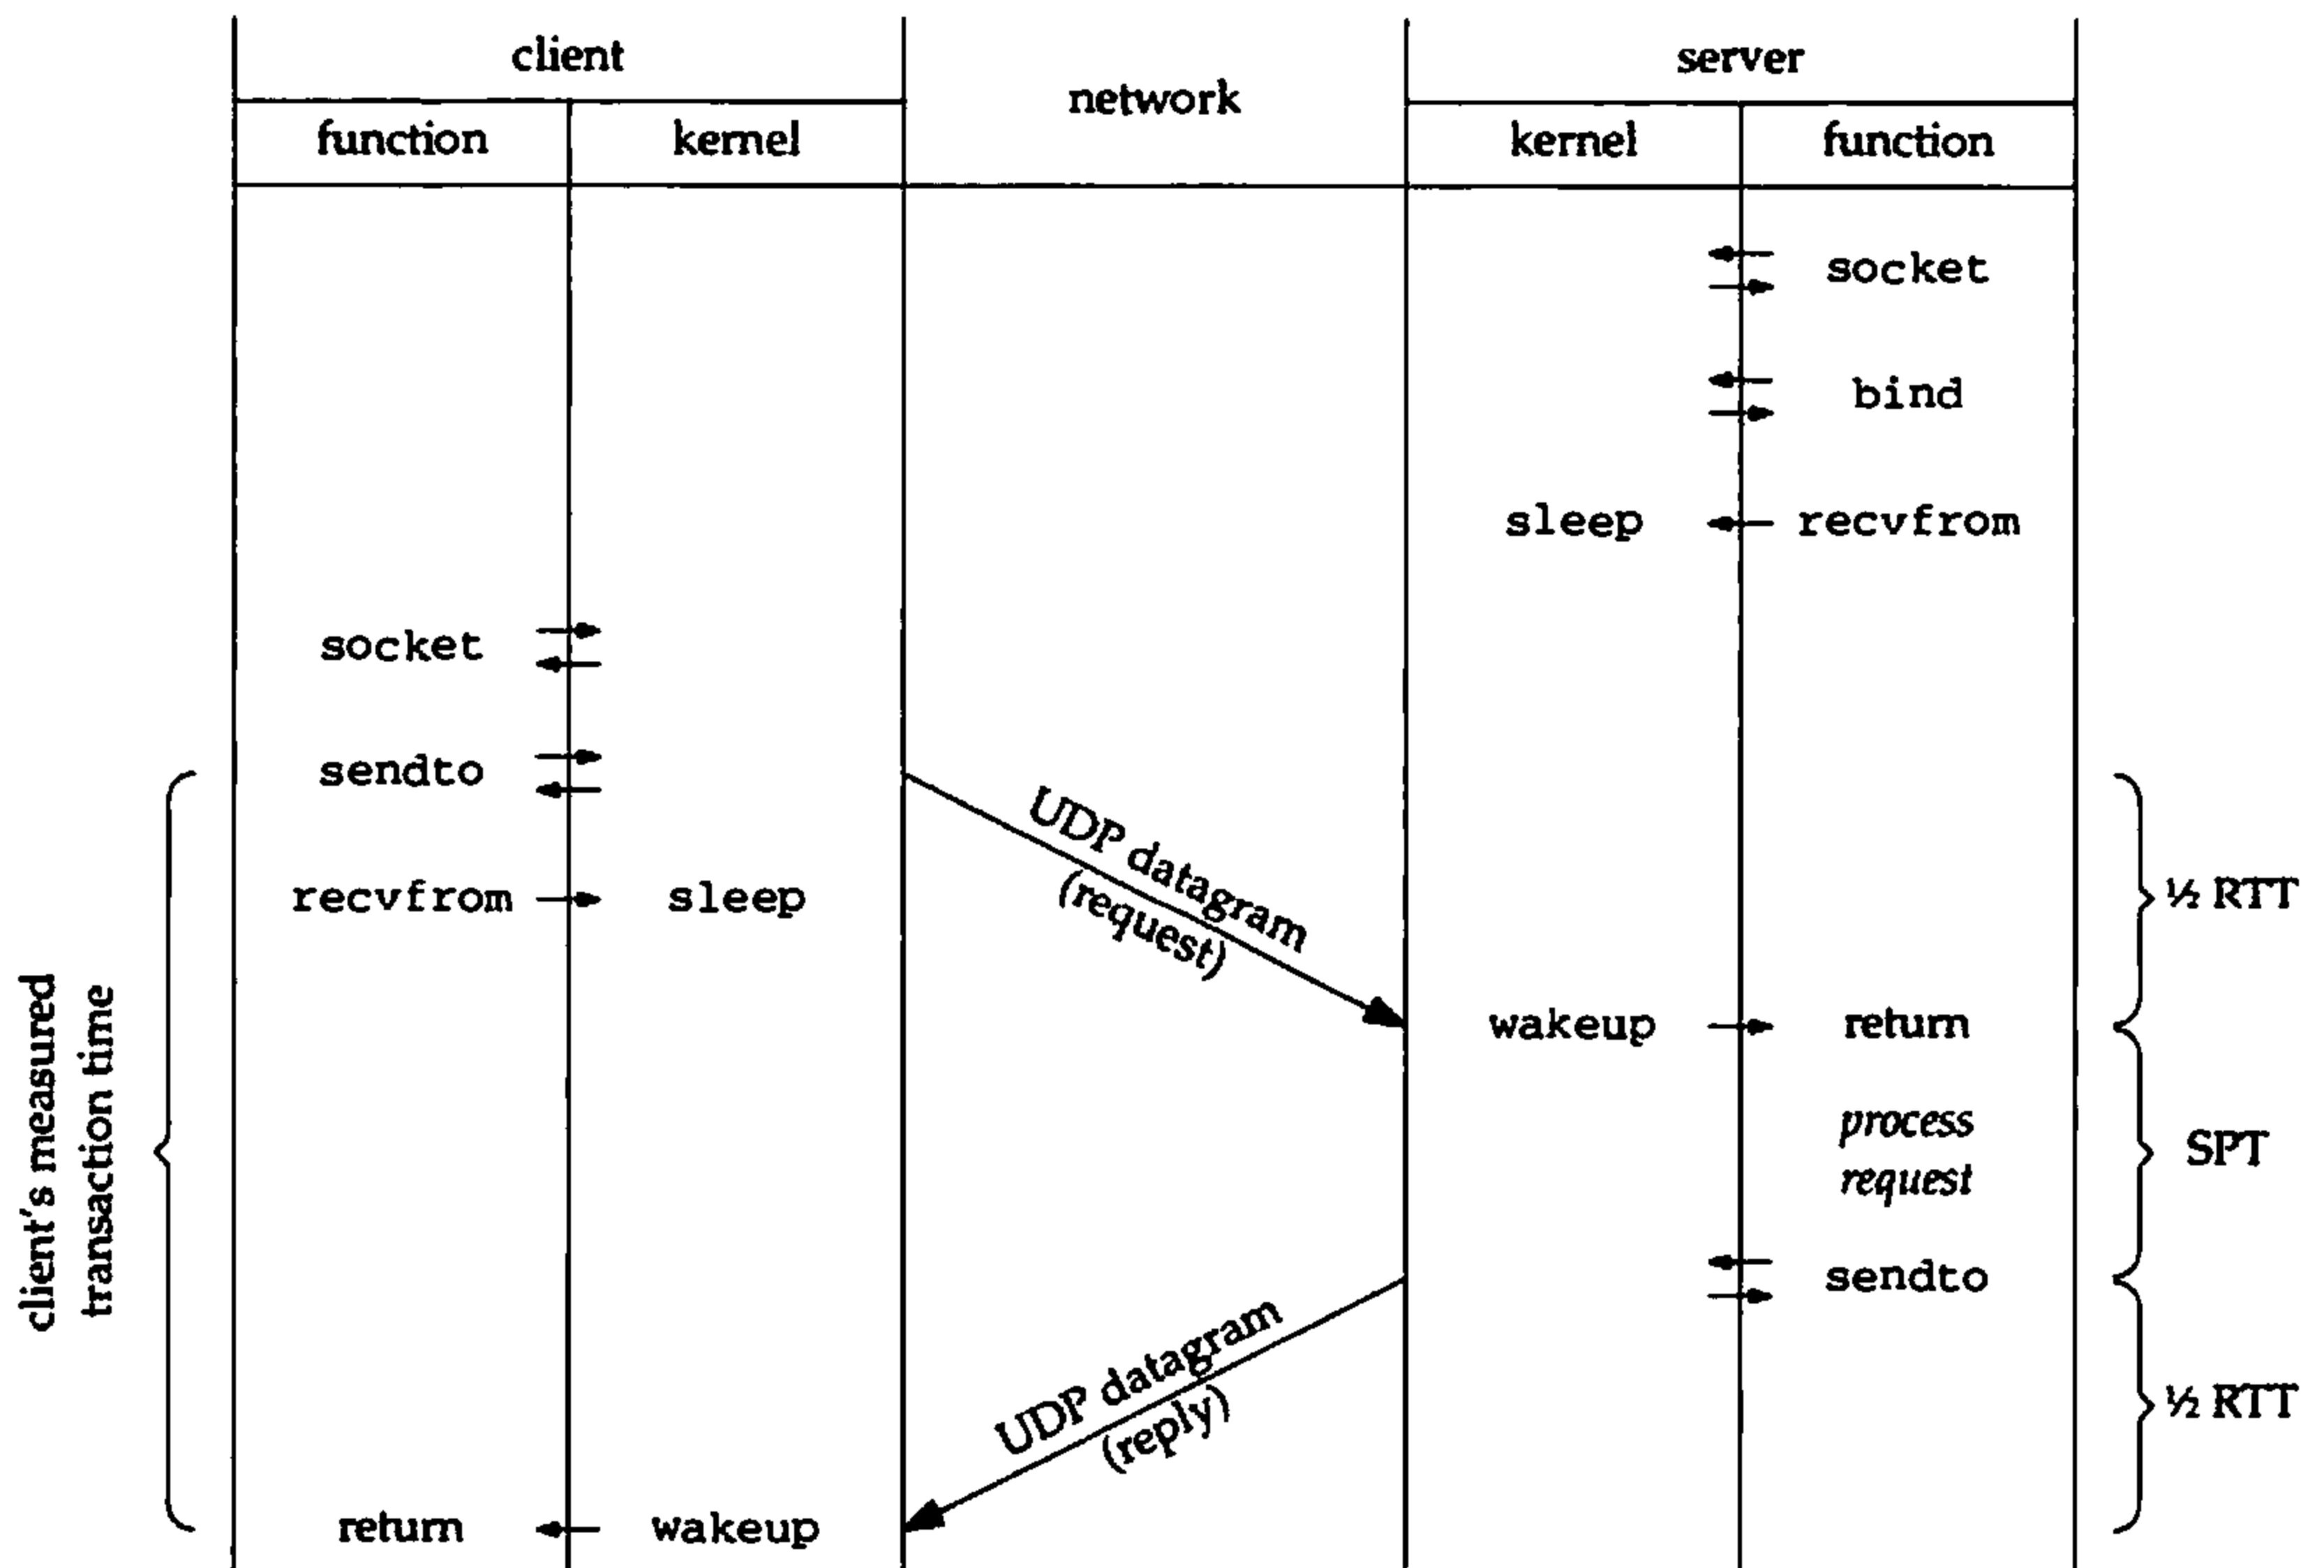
client

function | kernel

network

server

kernel | function

socket

bind

sleep recvfrom

socket

sendto

recvfrom sleep

UDP datagram (request)

½ RTT

wakeup return

process request

SPT

sendto

UDP datagram (reply)

½ RTT

client's measured transaction time

return wakeup